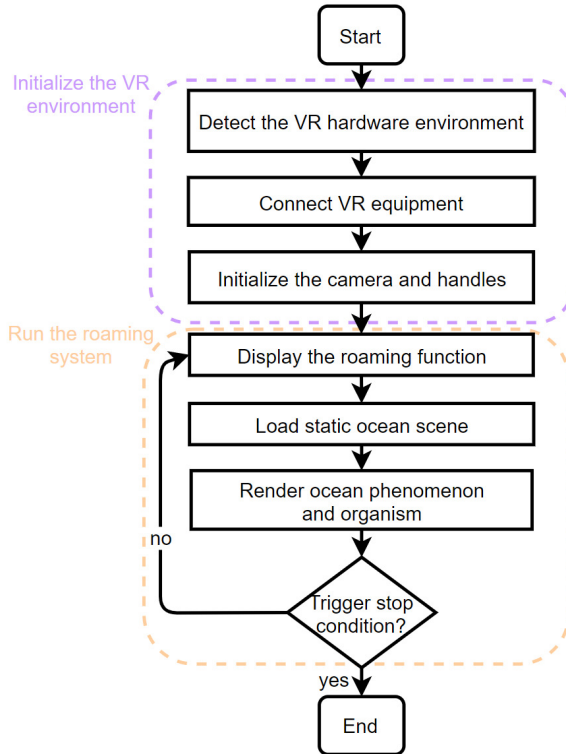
Start

Initialize the VR environment

Detect the VR hardware environment

Connect VR equipment

Initialize the camera and handles

Run the roaming system

Display the roaming function

Load static ocean scene

Render ocean phenomenon and organism

no

Trigger stop condition?

yes

End